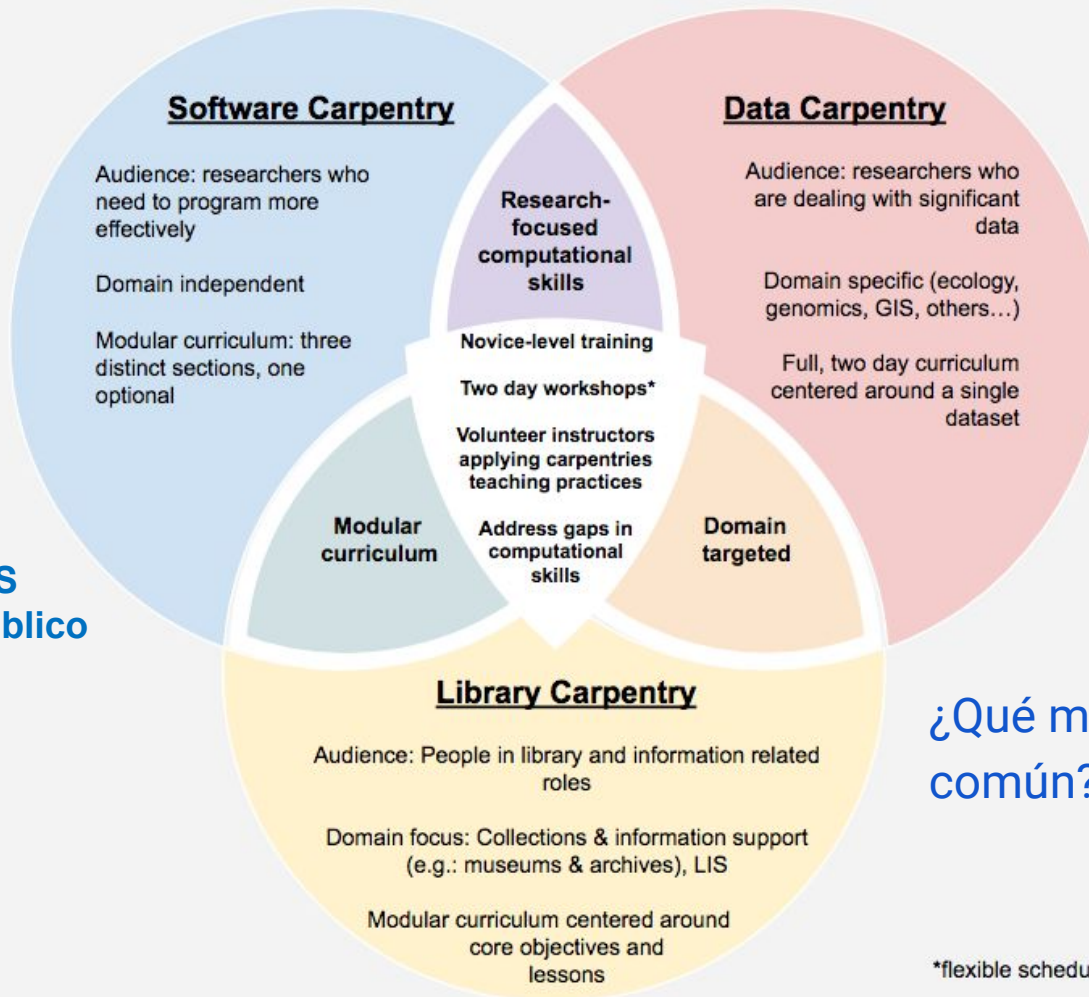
Software Carpentry

Audience: researchers who need to program more effectively

Domain independent

Modular curriculum: three distinct sections, one optional

Research-focused computational skills

Data Carpentry

Audience: researchers who are dealing with significant data

Domain specific (ecology, genomics, GIS, others…)

Full, two day curriculum centered around a single dataset

Novice-level training

Two day workshops*

Volunteer instructors applying carpentries teaching practices

Address gaps in computational skills

Modular curriculum

Domain targeted

s
blico

Library Carpentry

Audience: People in library and information related roles

Domain focus: Collections & information support (e.g.: museums & archives), LIS

Modular curriculum centered around core objectives and lessons

¿Qué m
común?

*flexible schedu